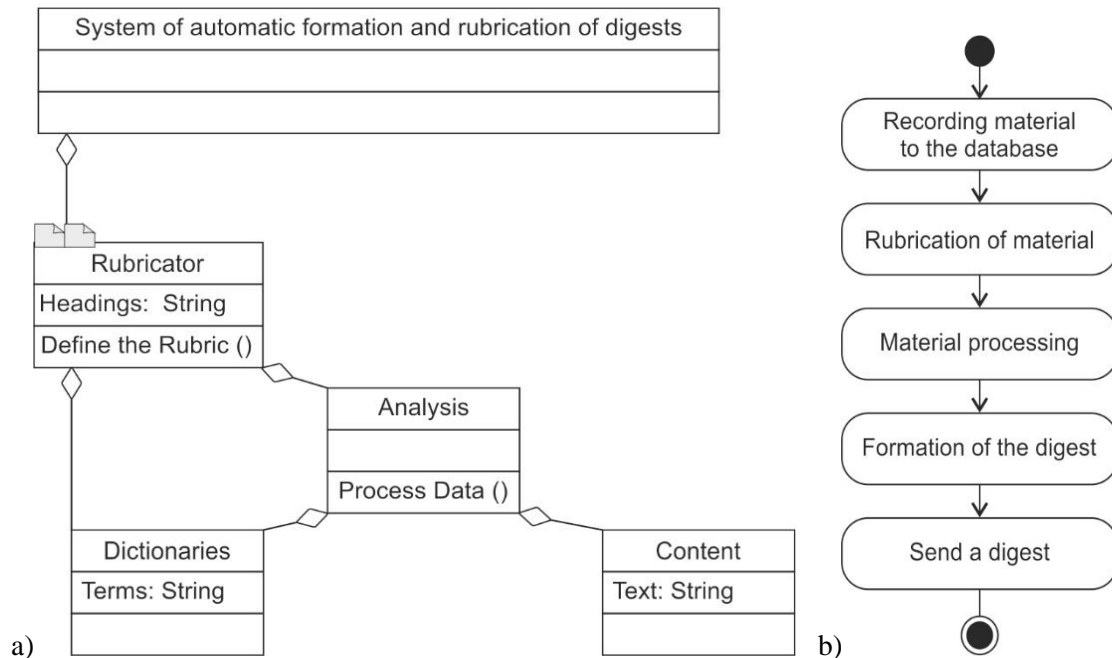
System of automatic formation and rubrication of digests

Rubricator
Headings: String
Define the Rubric ()

Analysis
Process Data ()

Dictionaries
Terms: String

Content
Text: String

a)

Recording material to the database

Rubrication of material

Material processing

Formation of the digest

Send a digest

b)